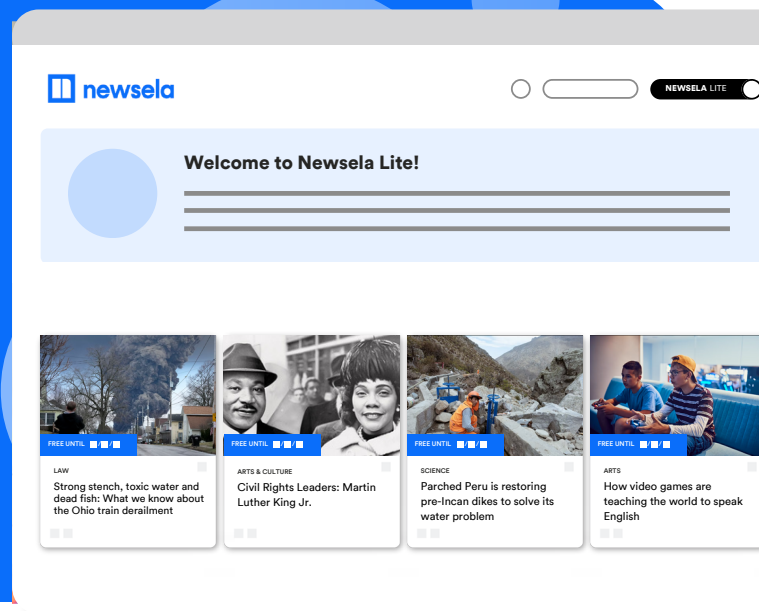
newsela

NEWSELA LITE

Welcome to Newsela Lite!

FREE UNTIL

LAW

Strong stench, toxic water and dead fish: What we know about the Ohio train derailment

FREE UNTIL

ARTS & CULTURE

Civil Rights Leaders: Martin Luther King Jr.

FREE UNTIL

SCIENCE

Parched Peru is restoring pre-Incan dikes to solve its water problem

FREE UNTIL

ARTS

How video games are teaching the world to speak English